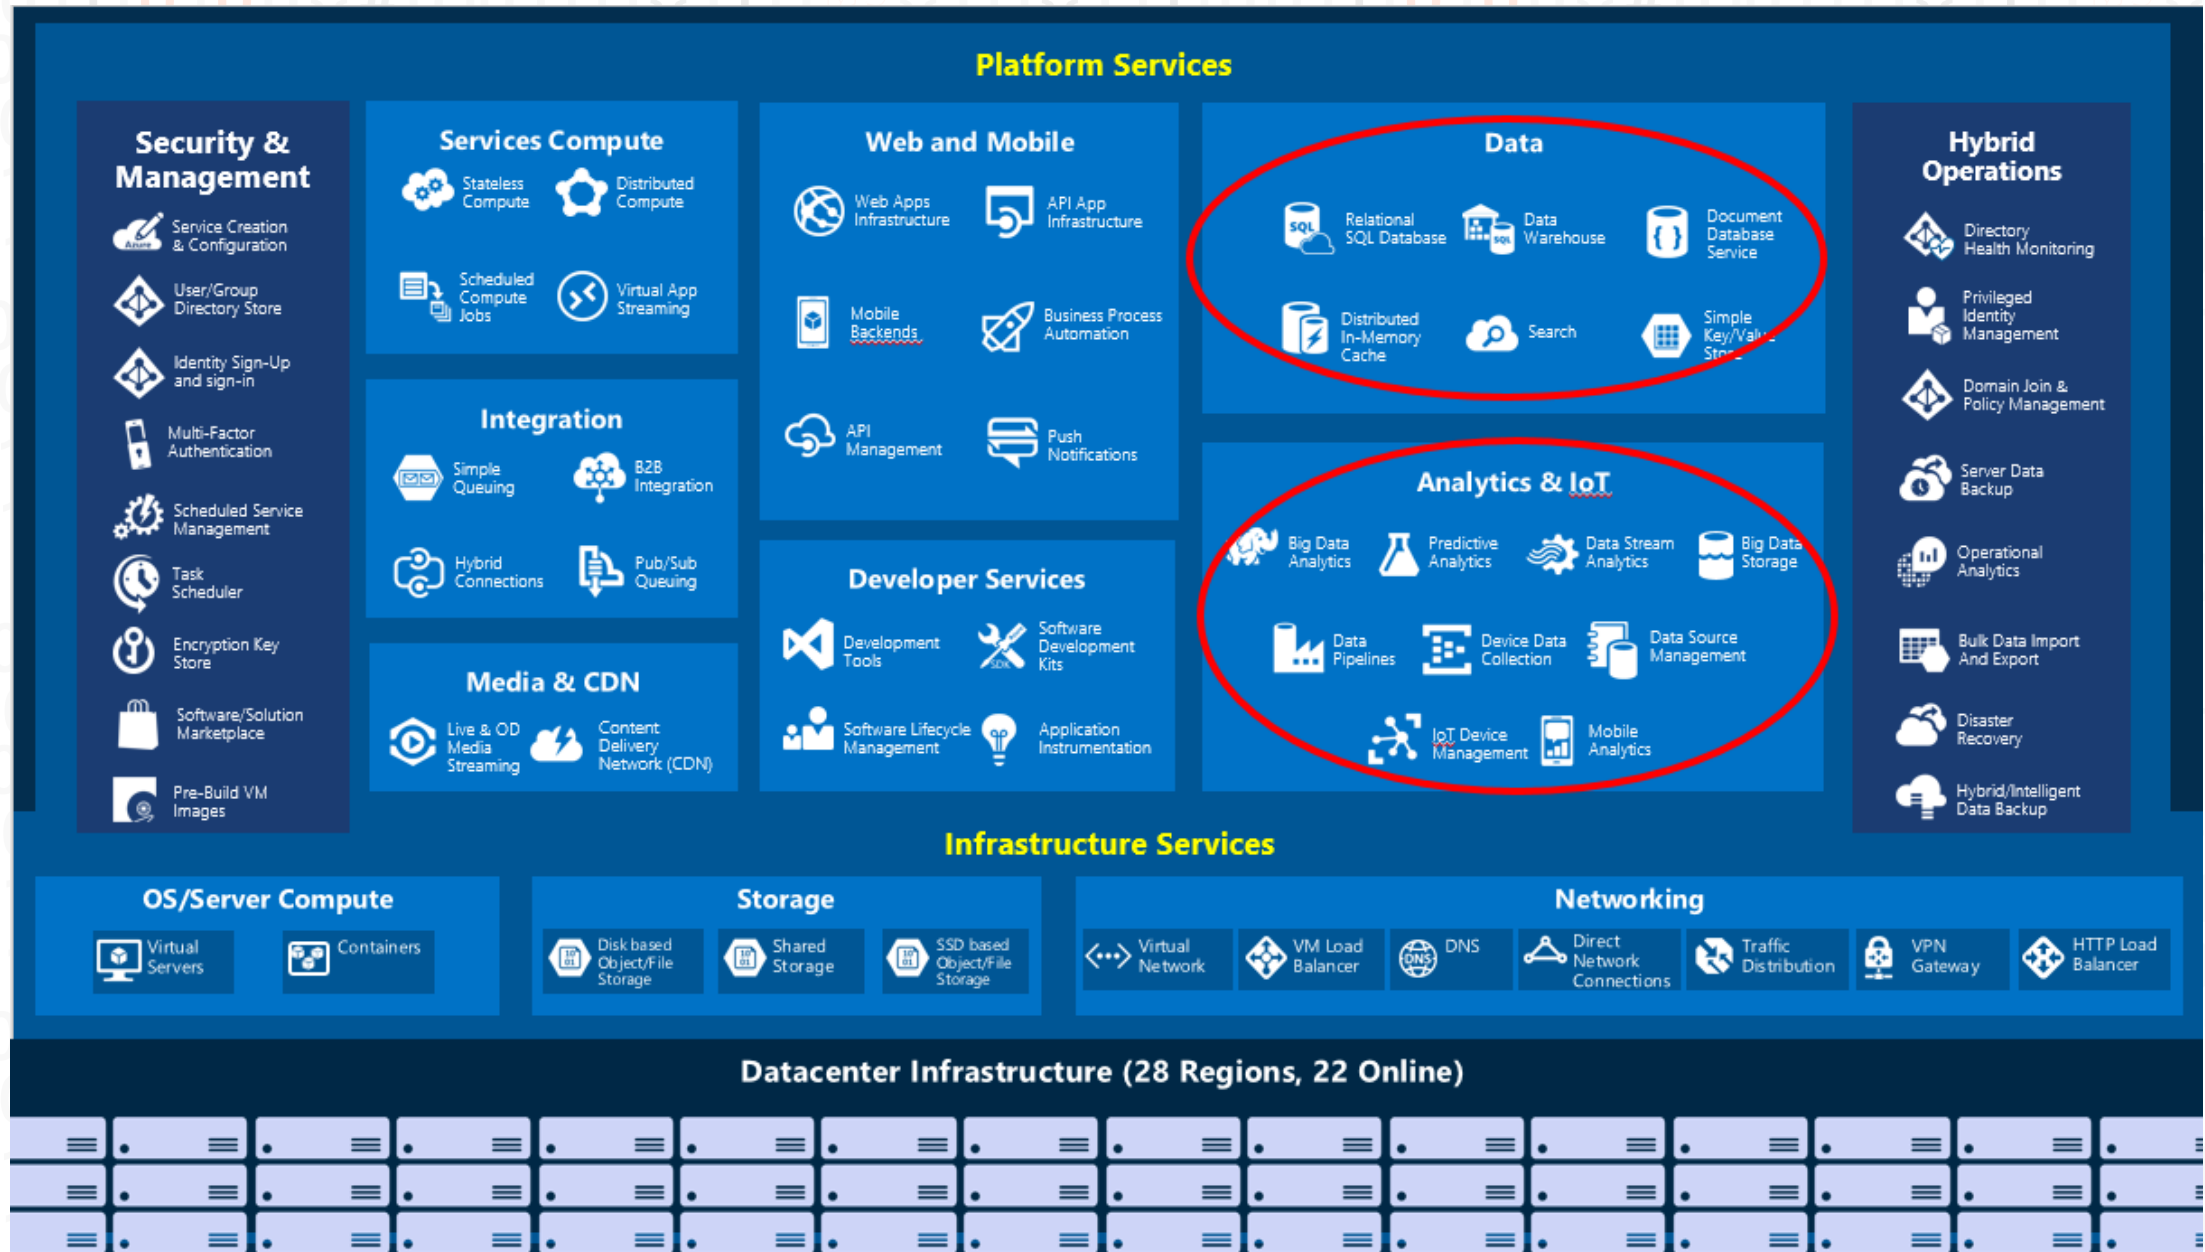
Platform Services

Security & Management

Service Creation & Configuration

User/Group Directory Store

Identity Sign-Up and sign-in

Multi-Factor Authentication

Scheduled Service Management

Task Scheduler

Encryption Key Store

Software/Solution Marketplace

Pre-Build VM Images

Services Compute

Stateless Compute

Distributed Compute

Scheduled Compute Jobs

Virtual App Streaming

Integration

Simple Queuing

B2B Integration

Hybrid Connections

Pub/Sub Queuing

Media & CDN

Live & OD Media Streaming

Content Delivery Network (CDN)

Web and Mobile

Web Apps Infrastructure

API App Infrastructure

Mobile Backends

Business Process Automation

API Management

Push Notifications

Developer Services

Development Tools

Software Development Kits

Software Lifecycle Management

Application Instrumentation

Data

Relational SQL Database

Data Warehouse

Document Database Service

Distributed In-Memory Cache

Search

Simple Key/Valu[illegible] Sto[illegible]

Analytics & IoT

Big Data Analytics

Predictive Analytics

Data Stream Analytics

Big Data Storage

Data Pipelines

Device Data Collection

Data Source Management

IoT Device Management

Mobile Analytics

Hybrid Operations

Directory Health Monitoring

Privileged Identity Management

Domain Join & Policy Management

Server Data Backup

Operational Analytics

Bulk Data Import And Export

Disaster Recovery

Hybrid/Intelligent Data Backup

Infrastructure Services

OS/Server Compute

Virtual Servers

Containers

Storage

Disk based Object/File Storage

Shared Storage

SSD based Object/File Storage

Networking

Virtual Network

VM Load Balancer

DNS

Direct Network Connections

Traffic Distribution

VPN Gateway

HTTP Load Balancer

Datacenter Infrastructure (28 Regions, 22 Online)